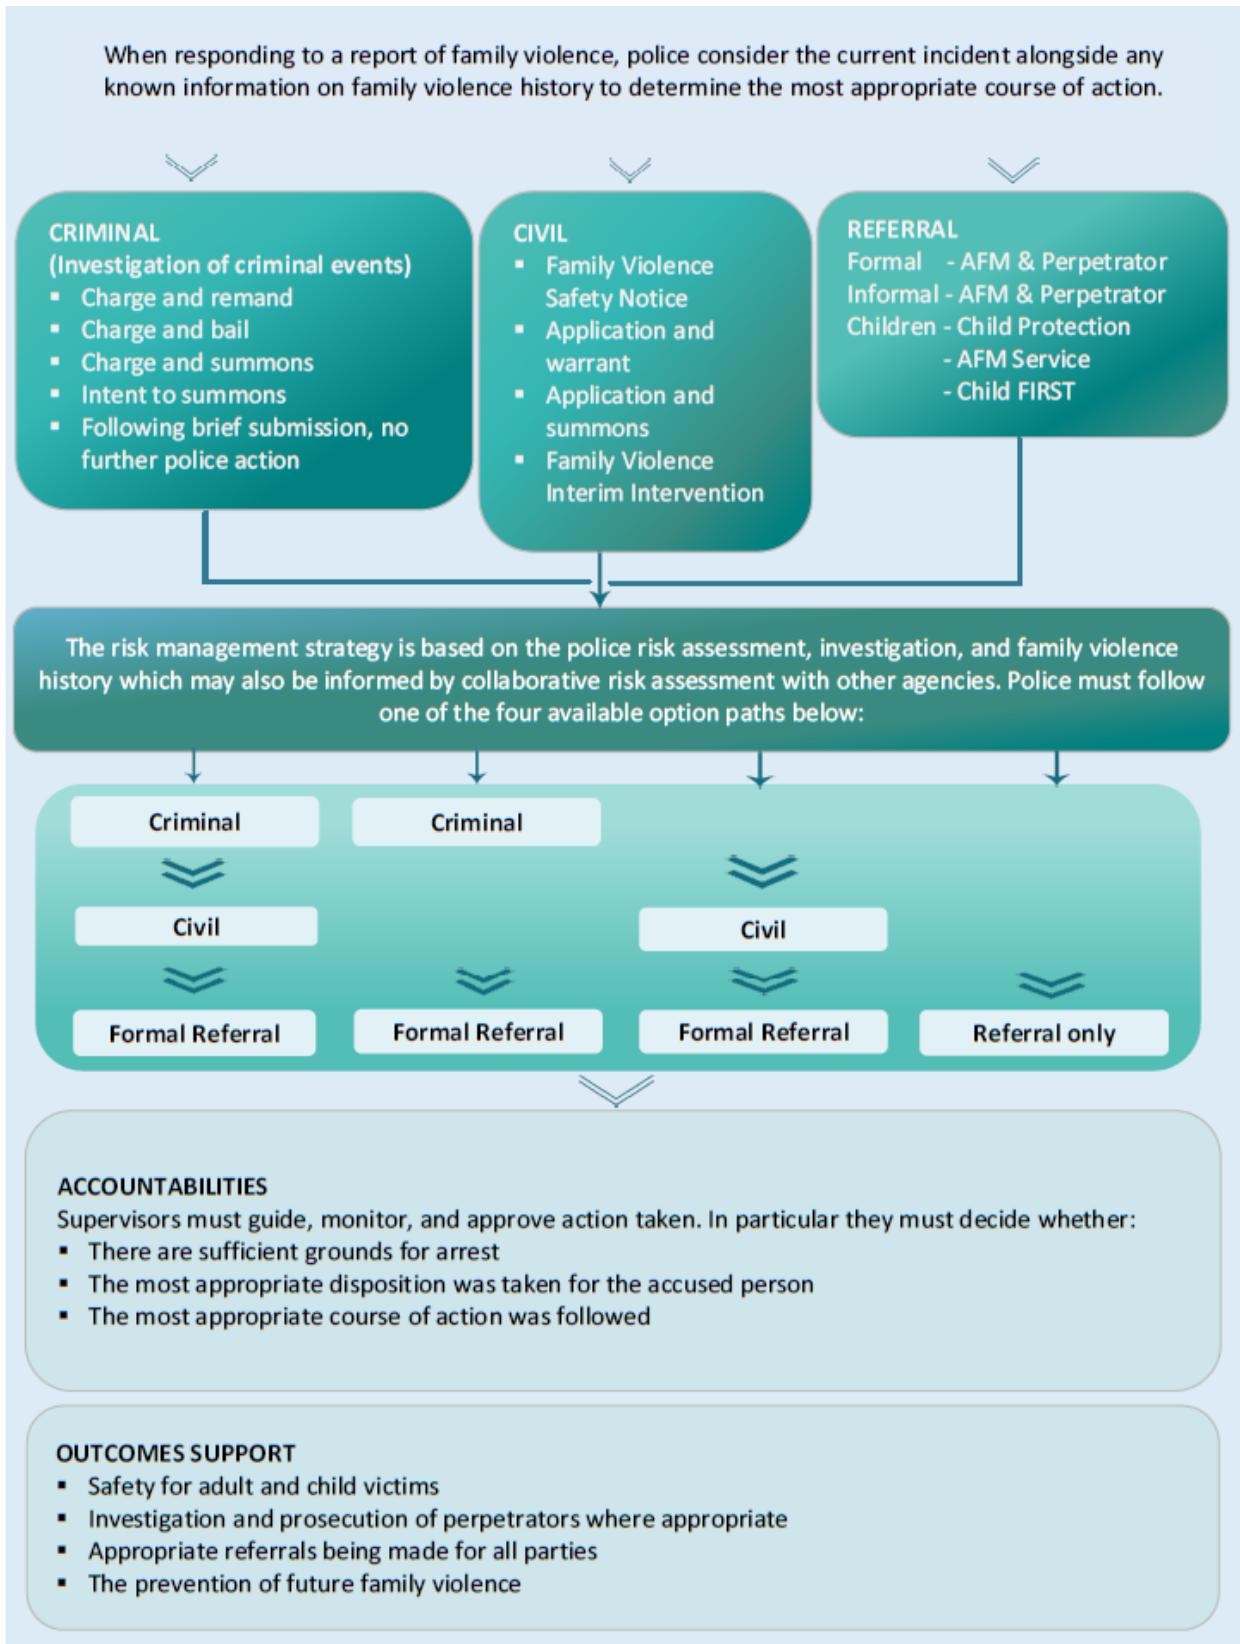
When responding to a report of family violence, police consider the current incident alongside any known information on family violence history to determine the most appropriate course of action.

CRIMINAL
(Investigation of criminal events)
- Charge and remand
- Charge and bail
- Charge and summons
- Intent to summons
- Following brief submission, no further police action

CIVIL
- Family Violence Safety Notice
- Application and warrant
- Application and summons
- Family Violence Interim Intervention

REFERRAL
Formal - AFM & Perpetrator
Informal - AFM & Perpetrator
Children - Child Protection
- AFM Service
- Child FIRST

The risk management strategy is based on the police risk assessment, investigation, and family violence history which may also be informed by collaborative risk assessment with other agencies. Police must follow one of the four available option paths below:

Criminal
Civil
Formal Referral

Criminal
Formal Referral

Civil
Formal Referral

Referral only

ACCOUNTABILITIES
Supervisors must guide, monitor, and approve action taken. In particular they must decide whether:
- There are sufficient grounds for arrest
- The most appropriate disposition was taken for the accused person
- The most appropriate course of action was followed

OUTCOMES SUPPORT
- Safety for adult and child victims
- Investigation and prosecution of perpetrators where appropriate
- Appropriate referrals being made for all parties
- The prevention of future family violence